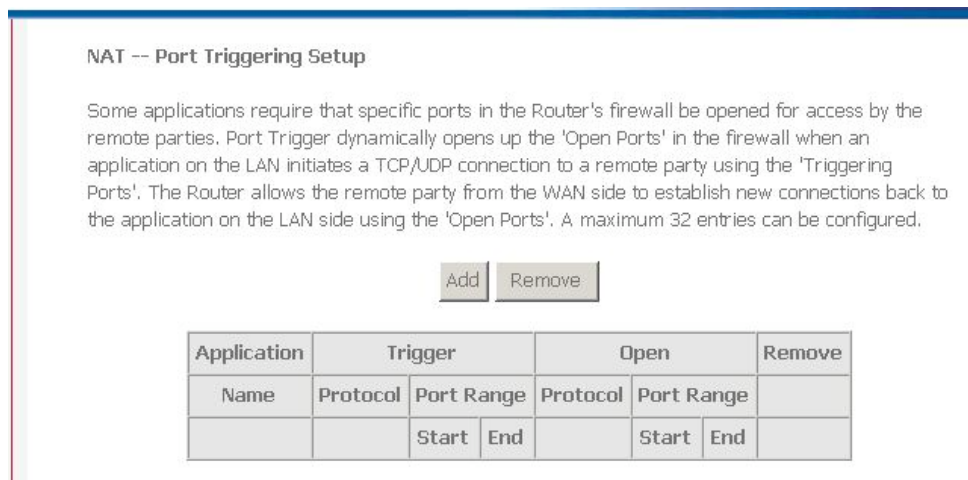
NAT -- Port Triggering Setup

Some applications require that specific ports in the Router's firewall be opened for access by the remote parties. Port Trigger dynamically opens up the 'Open Ports' in the firewall when an application on the LAN initiates a TCP/UDP connection to a remote party using the 'Triggering Ports'. The Router allows the remote party from the WAN side to establish new connections back to the application on the LAN side using the 'Open Ports'. A maximum 32 entries can be configured.

Add Remove

| Application | Trigger | | | Open | | | Remove |
|---|---|---|---|---|---|---|---|
| Name | Protocol | Port Range | | Protocol | Port Range | | |
| | | Start | End | | Start | End | |